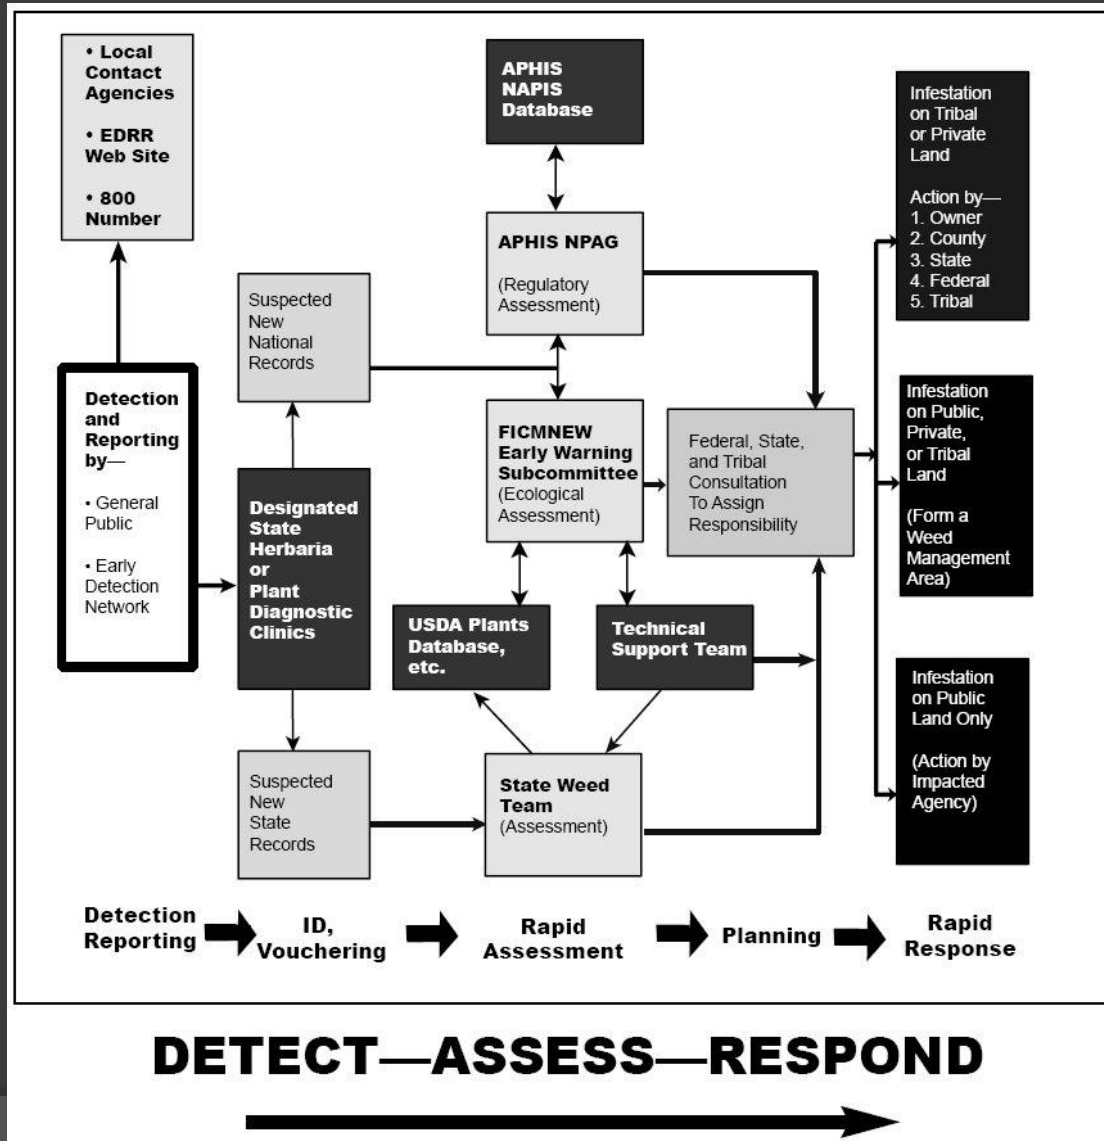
• Local Contact Agencies

• EDRR Web Site

• 800 Number

APHIS NAPIS Database

Infestation on Tribal or Private Land

Action by—
1. Owner
2. County
3. State
4. Federal
5. Tribal

APHIS NPAG

(Regulatory Assessment)

Suspected New National Records

Detection and Reporting by—

• General Public

• Early Detection Network

FICMNEW Early Warning Subcommittee (Ecological Assessment)

Federal, State, and Tribal Consultation To Assign Responsibility

Infestation on Public, Private, or Tribal Land

(Form a Weed Management Area)

Designated State Herbaria or Plant Diagnostic Clinics

USDA Plants Database, etc.

Technical Support Team

Infestation on Public Land Only

(Action by Impacted Agency)

Suspected New State Records

State Weed Team (Assessment)

Detection Reporting

ID, Vouchering

Rapid Assessment

Planning

Rapid Response

DETECT—ASSESS—RESPOND